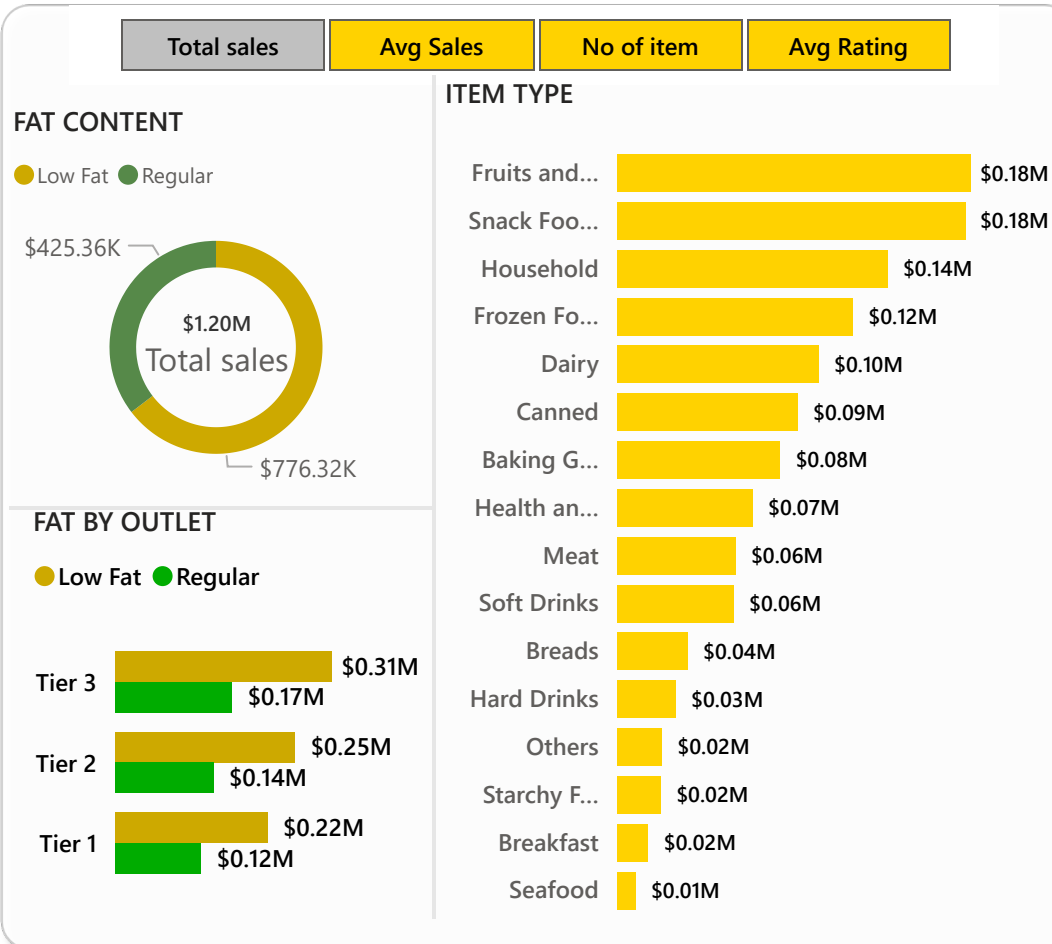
Total sales | Avg Sales | No of item | Avg Rating

FAT CONTENT

Low Fat Regular

$425.36K

$1.20M
Total sales

$776.32K

ITEM TYPE

| Item | Sales |
|---|---|
| Fruits and... | $0.18M |
| Snack Foo... | $0.18M |
| Household | $0.14M |
| Frozen Fo... | $0.12M |
| Dairy | $0.10M |
| Canned | $0.09M |
| Baking G... | $0.08M |
| Health an... | $0.07M |
| Meat | $0.06M |
| Soft Drinks | $0.06M |
| Breads | $0.04M |
| Hard Drinks | $0.03M |
| Others | $0.02M |
| Starchy F... | $0.02M |
| Breakfast | $0.02M |
| Seafood | $0.01M |

FAT BY OUTLET

Low Fat Regular

| Outlet | Low Fat | Regular |
|---|---|---|
| Tier 3 | $0.31M | $0.17M |
| Tier 2 | $0.25M | $0.14M |
| Tier 1 | $0.22M | $0.12M |